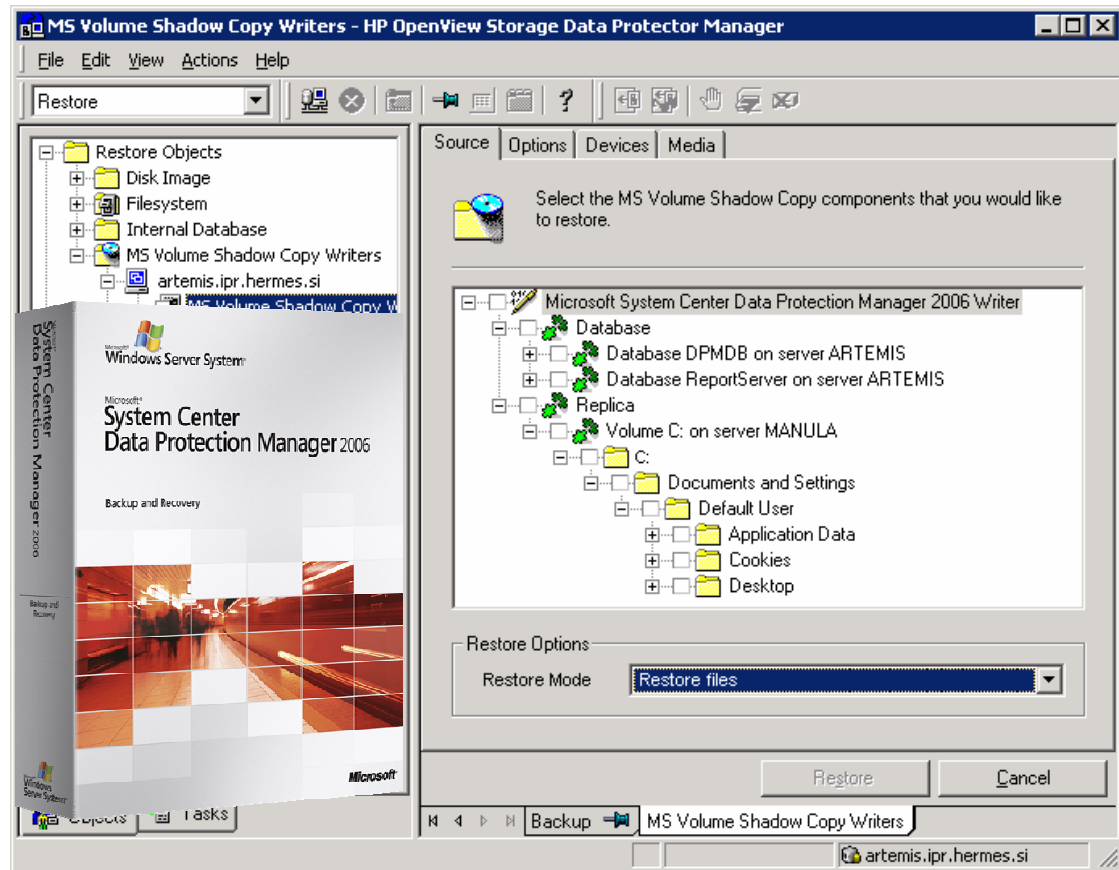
MS Volume Shadow Copy Writers - HP OpenView Storage Data Protector Manager

File Edit View Actions Help

Restore

Restore Objects
Disk Image
Filesystem
Internal Database
MS Volume Shadow Copy Writers
artemis.ipr.hermes.si
MS Volume Shadow Copy W

Microsoft
Windows Server System
Microsoft
System Center
Data Protection Manager 2006
Backup and Recovery
System Center Data Protection Manager 2006
Backup and Recovery
Microsoft
Windows Server System
Microsoft

Objects Tasks

Source Options Devices Media

Select the MS Volume Shadow Copy components that you would like to restore.

Microsoft System Center Data Protection Manager 2006 Writer
Database
Database DPMDB on server ARTEMIS
Database ReportServer on server ARTEMIS
Replica
Volume C: on server MANULA
C:
Documents and Settings
Default User
Application Data
Cookies
Desktop

Restore Options
Restore Mode Restore files

Restore Cancel

Backup MS Volume Shadow Copy Writers

artemis.ipr.hermes.si